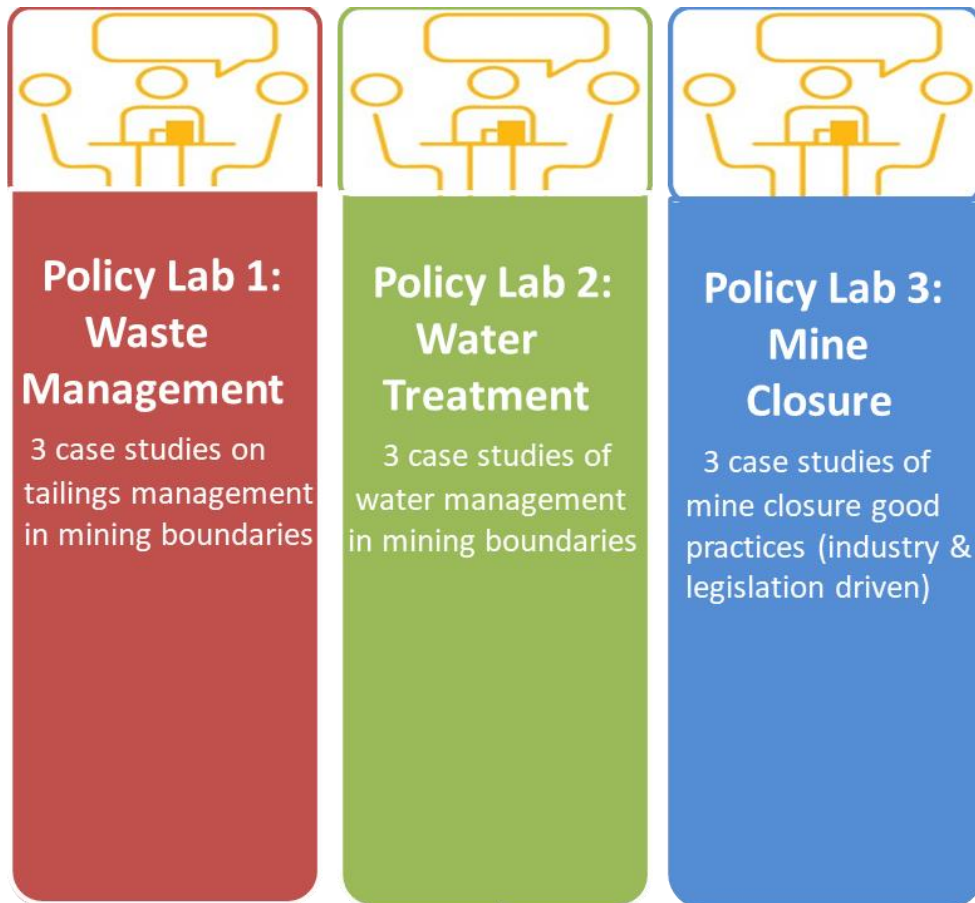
Policy Lab 1: Waste Management

3 case studies on tailings management in mining boundaries

Policy Lab 2: Water Treatment

3 case studies of water management in mining boundaries

Policy Lab 3: Mine Closure

3 case studies of mine closure good practices (industry & legislation driven)